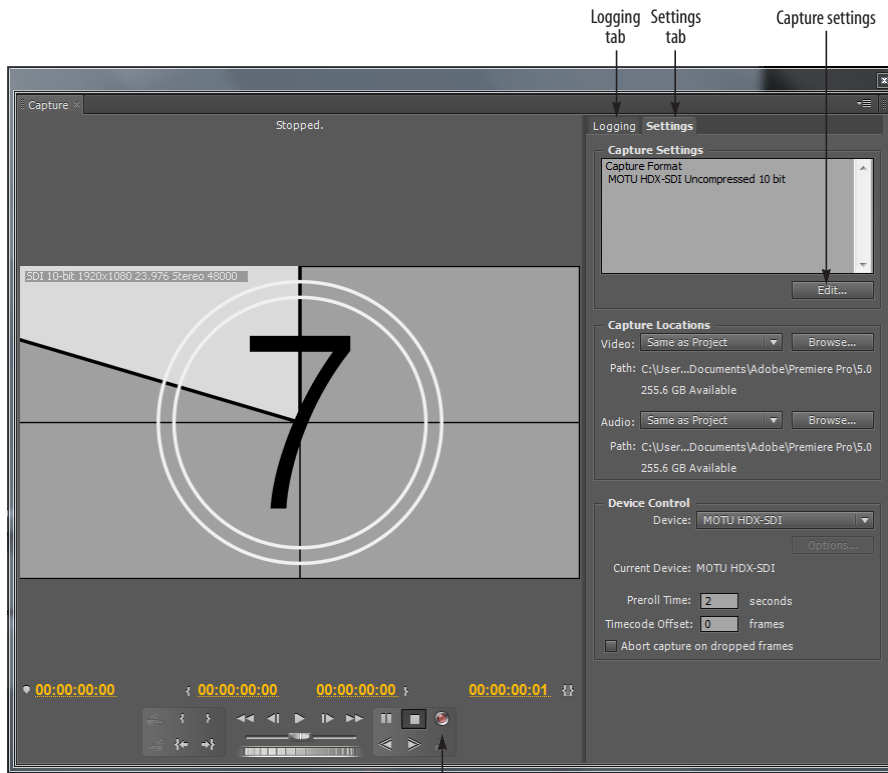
Logging tab

Settings tab

Capture settings

Capture ×

Stopped.

SDI 10-bit 1920x1080 23.976 Stereo 48000

7

00:00:00:00

00:00:00:00

00:00:00:00

00:00:00:01

Logging

Settings

Capture Settings

Capture Format
MOTU HDX-SDI Uncompressed 10 bit

Edit...

Capture Locations

Video: Same as Project

Browse...

Path: C:\User...Documents\Adobe\Premiere Pro\5.0

255.6 GB Available

Audio: Same as Project

Browse...

Path: C:\User...Documents\Adobe\Premiere Pro\5.0

255.6 GB Available

Device Control

Device: MOTU HDX-SDI

Options...

Current Device: MOTU HDX-SDI

Preroll Time: 2 seconds

Timecode Offset: 0 frames

Abort capture on dropped frames